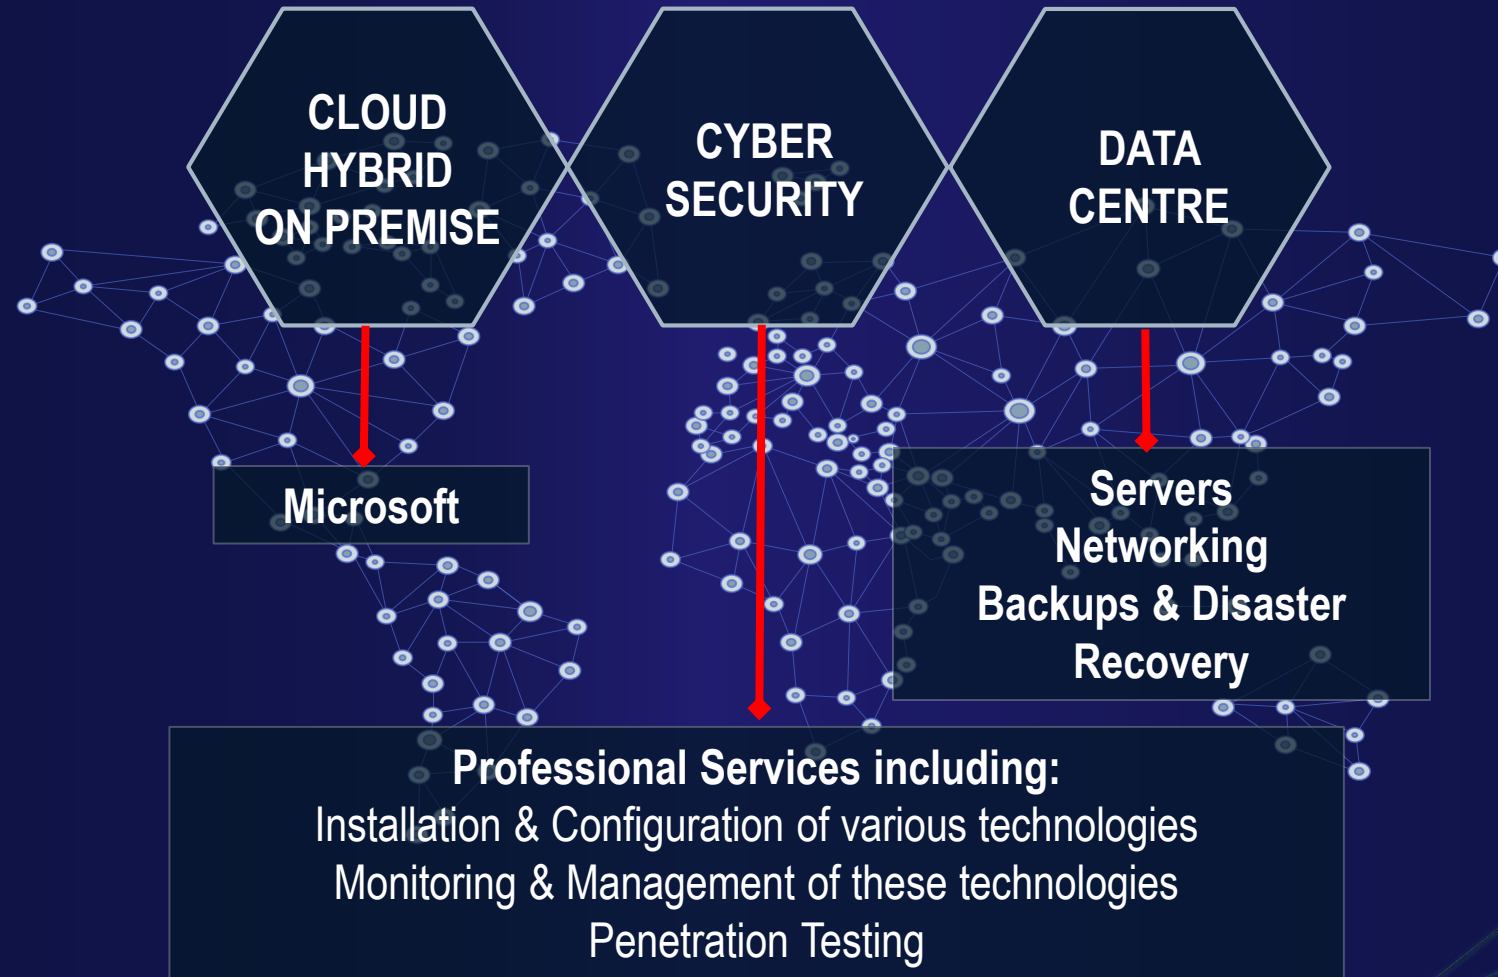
CLOUD
HYBRID
ON PREMISE

CYBER
SECURITY

DATA
CENTRE

Microsoft

Servers
Networking
Backups & Disaster
Recovery

Professional Services including:
Installation & Configuration of various technologies
Monitoring & Management of these technologies
Penetration Testing